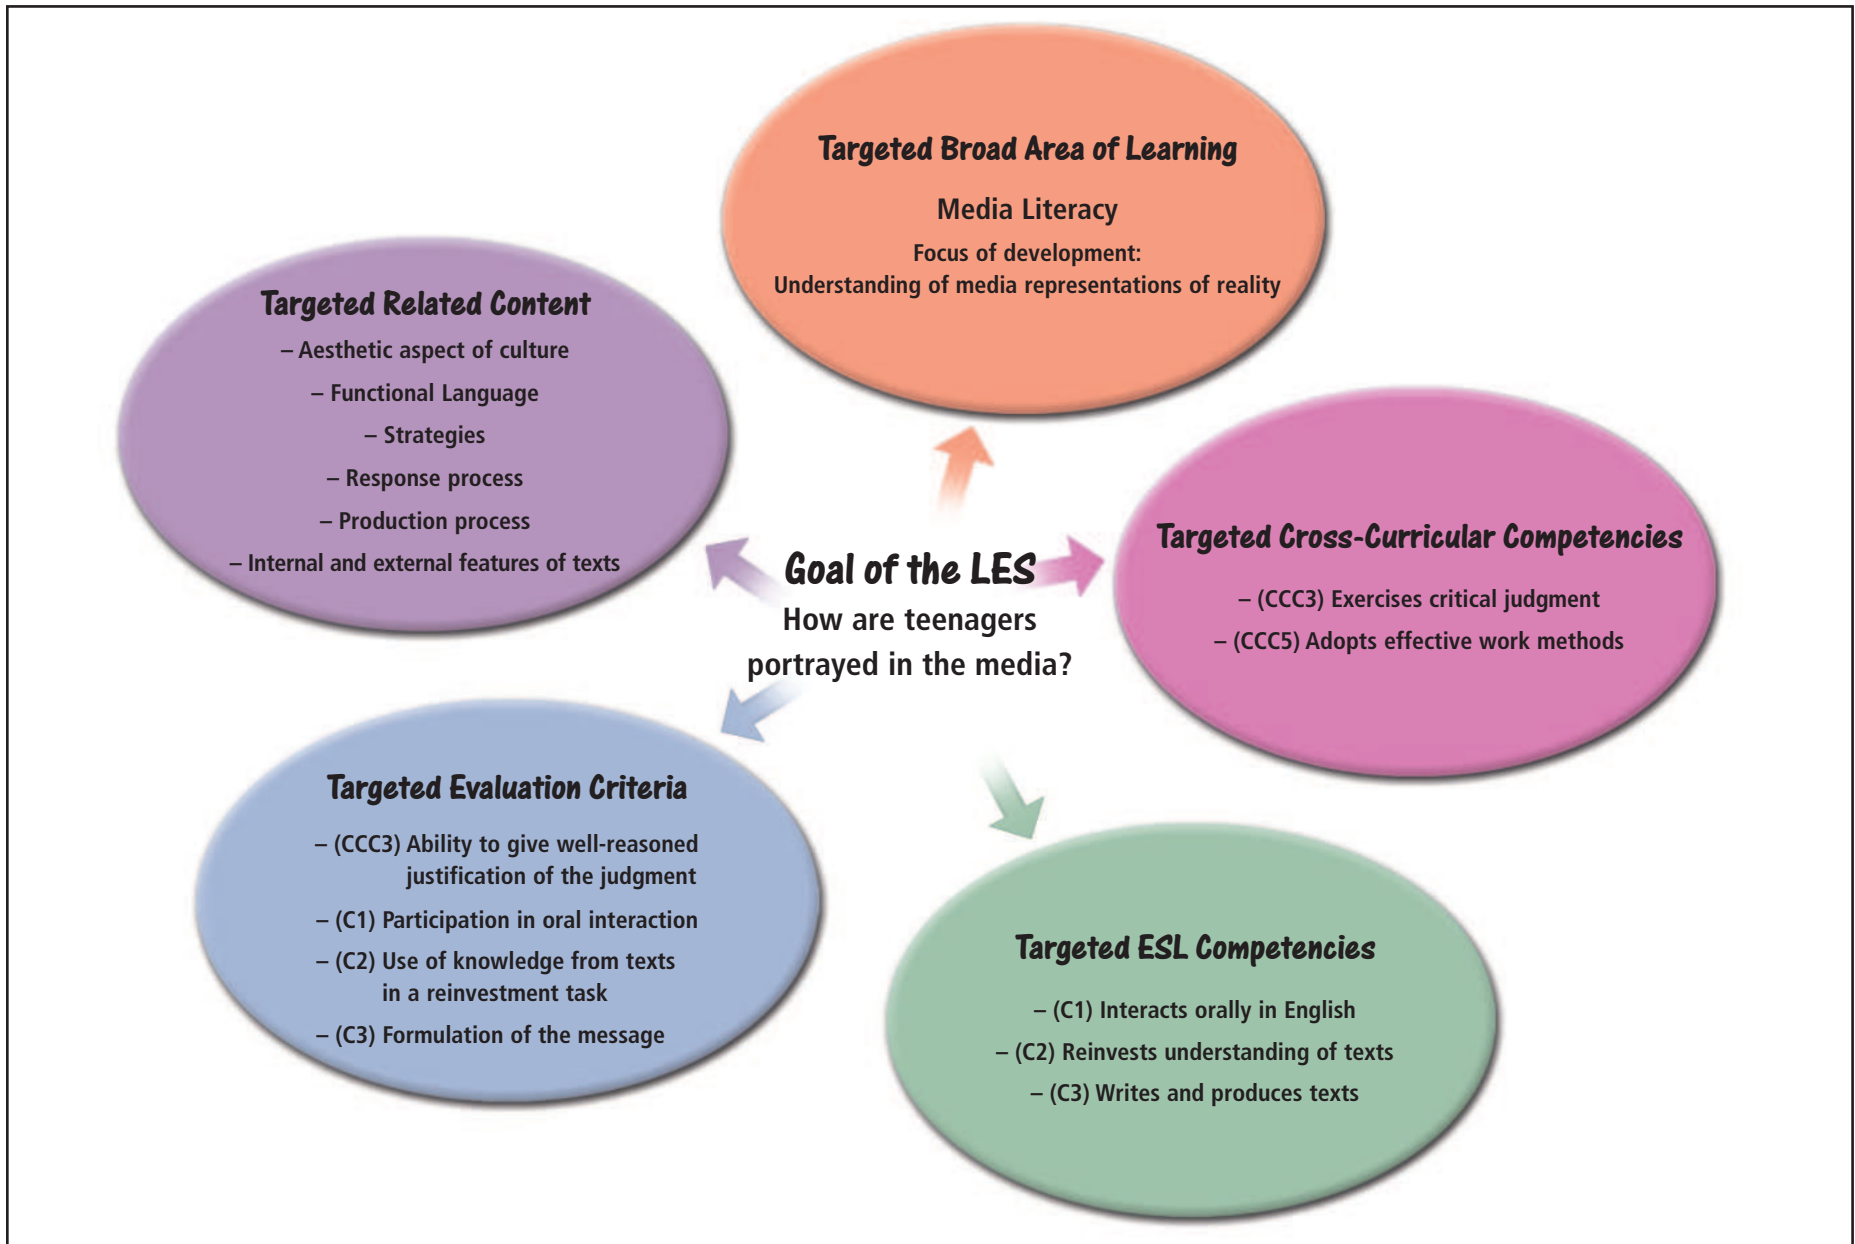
Targeted Broad Area of Learning

Media Literacy

Focus of development:
Understanding of media representations of reality

Targeted Related Content

– Aesthetic aspect of culture

– Functional Language

– Strategies

– Response process

– Production process

– Internal and external features of texts

Goal of the LES

How are teenagers portrayed in the media?

Targeted Cross-Curricular Competencies

– (CCC3) Exercises critical judgment

– (CCC5) Adopts effective work methods

Targeted Evaluation Criteria

– (CCC3) Ability to give well-reasoned justification of the judgment

– (C1) Participation in oral interaction

– (C2) Use of knowledge from texts in a reinvestment task

– (C3) Formulation of the message

Targeted ESL Competencies

– (C1) Interacts orally in English

– (C2) Reinvests understanding of texts

– (C3) Writes and produces texts